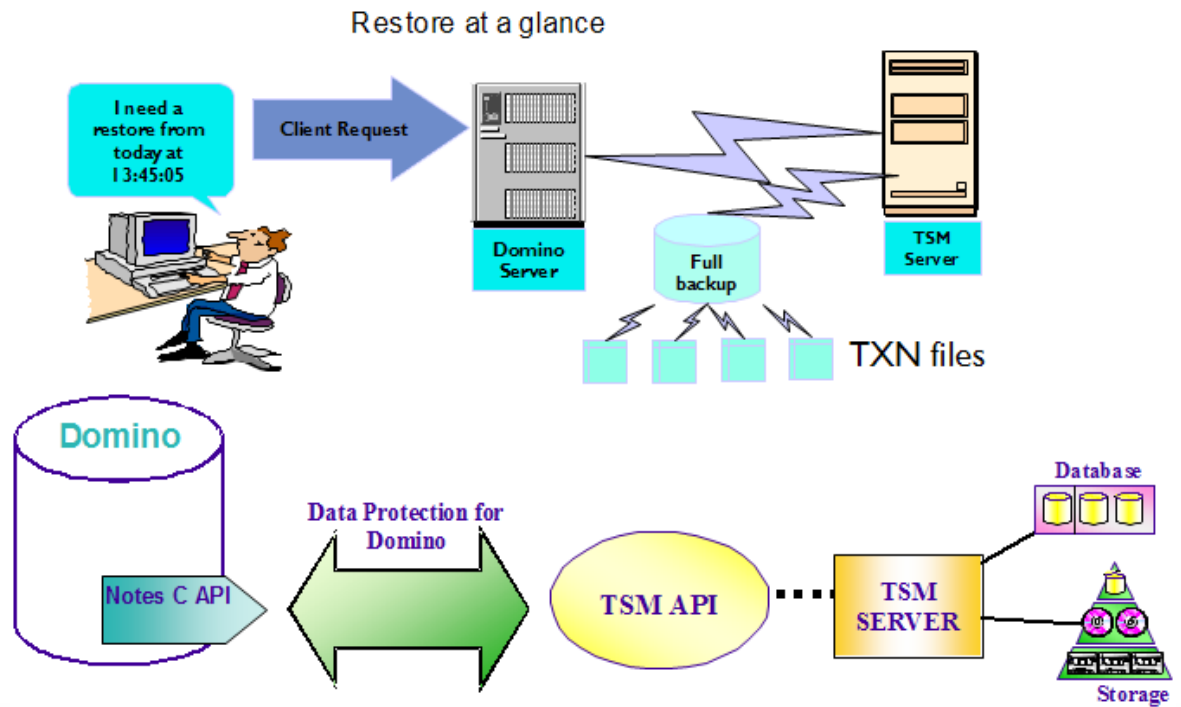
Restore at a glance

I need a restore from today at 13:45:05

Client Request

Domino Server

TSM Server

Full backup

TXN files

Domino

Notes C API

Data Protection for Domino

TSM API

TSM SERVER

Database

Storage